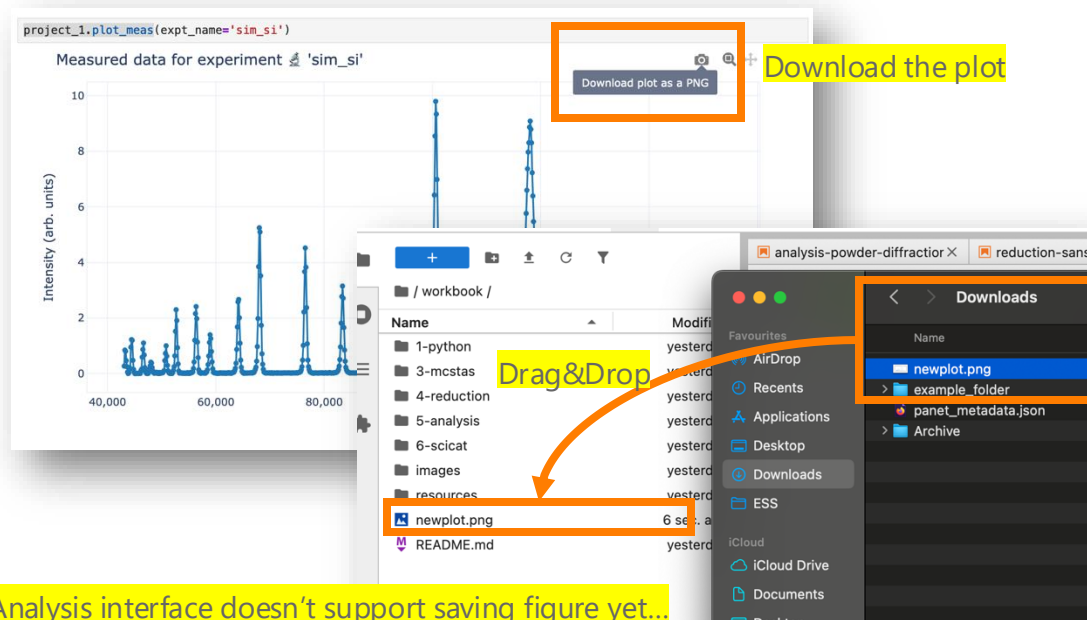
project_1.plot_meas(expt_name='sim_si')

Measured data for experiment 'sim_si'

Download plot as a PNG

Download the plot

10
8
6
4
2
0
Intensity (arb. units)
40,000
60,000
80,000

+

/ workbook /

Name
Modifi
1-python
3-mcstas
4-reduction
5-analysis
6-scicat
images
resources
newplot.png
README.md

yesterd
yesterd
yesterd
yesterd
yesterd
yesterd
6 sec. a
yesterd

Drag&Drop

analysis-powder-diffractio
reduction-sans

Favourites
AirDrop
Recents
Applications
Desktop
Downloads
ESS
iCloud
iCloud Drive
Documents

Downloads
Name
newplot.png
example_folder
panet_metadata.json
Archive

Analysis interface doesn't support saving figure yet...